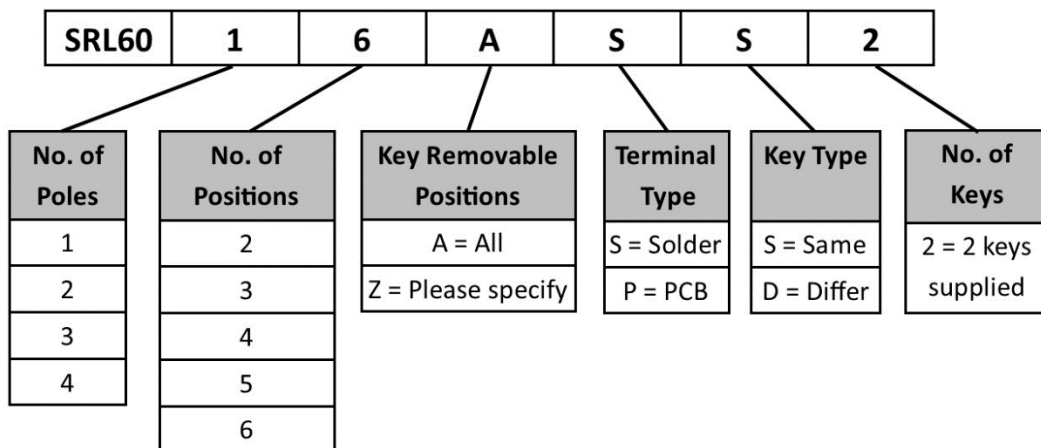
| SRL60 | 1 | 6 | A | S | S | 2 |
|---|---|---|---|---|---|---|

| No. of Poles |
|---|
| 1 |
| 2 |
| 3 |
| 4 |

| No. of Positions |
|---|
| 2 |
| 3 |
| 4 |
| 5 |
| 6 |

| Key Removable Positions |
|---|
| A = All |
| Z = Please specify |

| Terminal Type |
|---|
| S = Solder |
| P = PCB |

| Key Type |
|---|
| S = Same |
| D = Differ |

| No. of Keys |
|---|
| 2 = 2 keys supplied |